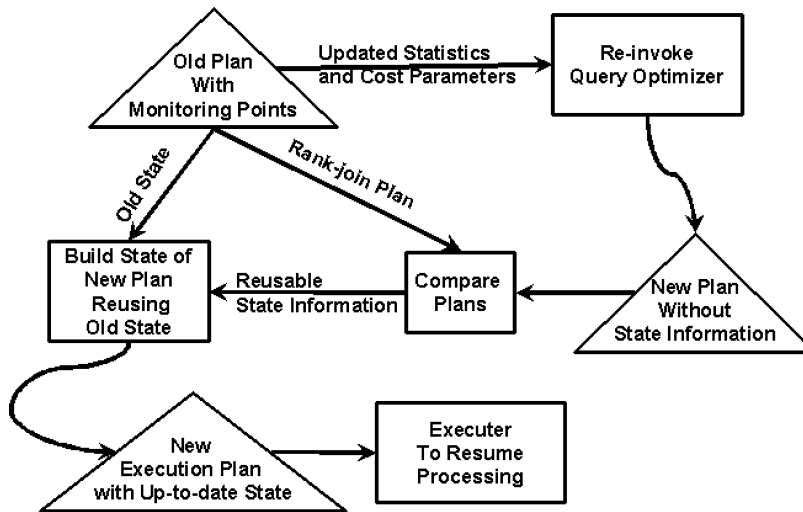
Old Plan With Monitoring Points

Updated Statistics and Cost Parameters

Re-invoke Query Optimizer

Old State

Rank-join Plan

Build State of New Plan Reusing Old State

Reusable State Information

Compare Plans

New Plan Without State Information

New Execution Plan with Up-to-date State

Executer To Resume Processing